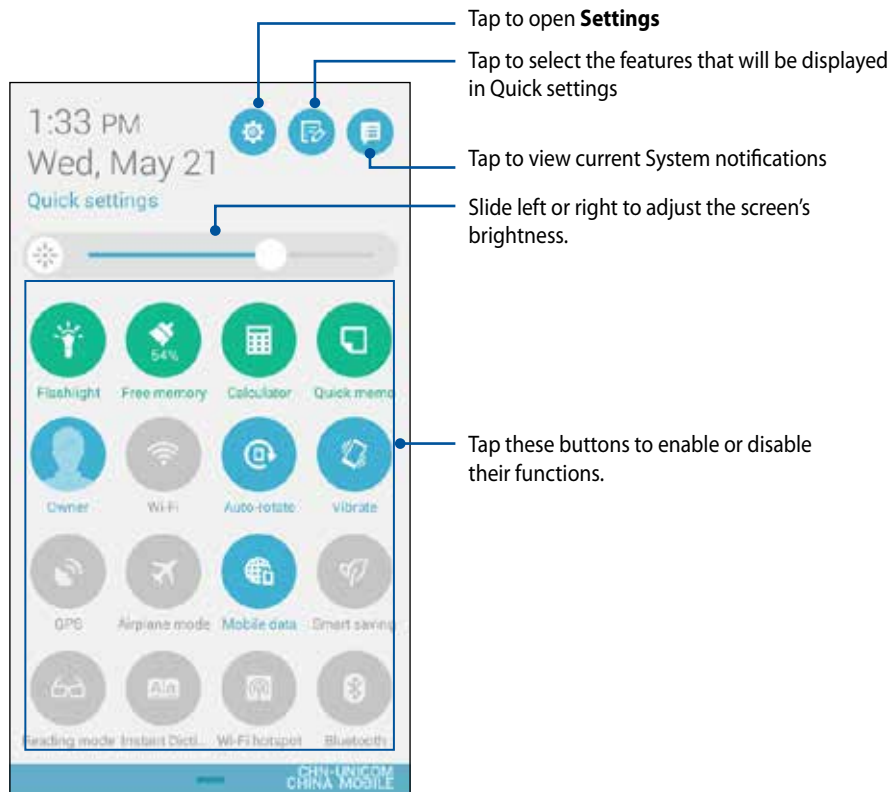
1:33 PM
Wed, May 21
Quick settings

54%
Flashlight
Free memory
Calculator
Quick memo
Owner
Wi-Fi
Auto-rotate
Vibrate
GPS
Airplane mode
Mobile data
Smart saving
Reading mode
Instant Dicti...
Wi-Fi hotspot
Bluetooth

CHN-UNICOM
CHINA MOBILE

Tap to open **Settings**

Tap to select the features that will be displayed in Quick settings

Tap to view current System notifications

Slide left or right to adjust the screen's brightness.

Tap these buttons to enable or disable their functions.